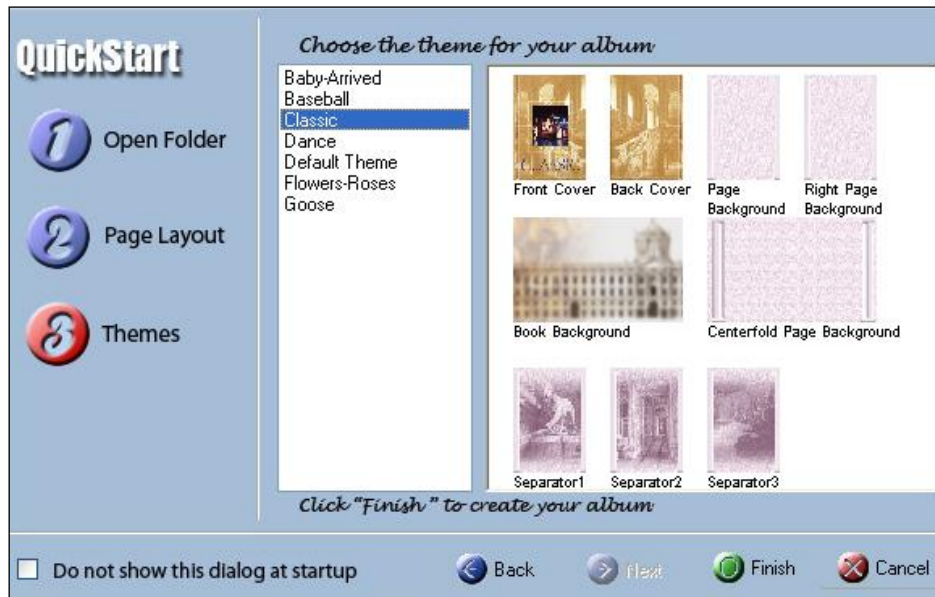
QuickStart

1 Open Folder

2 Page Layout

3 Themes

Choose the theme for your album

Baby-Arrived
Baseball
Classic
Dance
Default Theme
Flowers-Roses
Goose

CLASSIC

Front Cover | Back Cover | Page Background | Right Page Background

Book Background | Centerfold Page Background

Separator1 | Separator2 | Separator3

Click "Finish" to create your album

Do not show this dialog at startup

Back | Next | Finish | Cancel